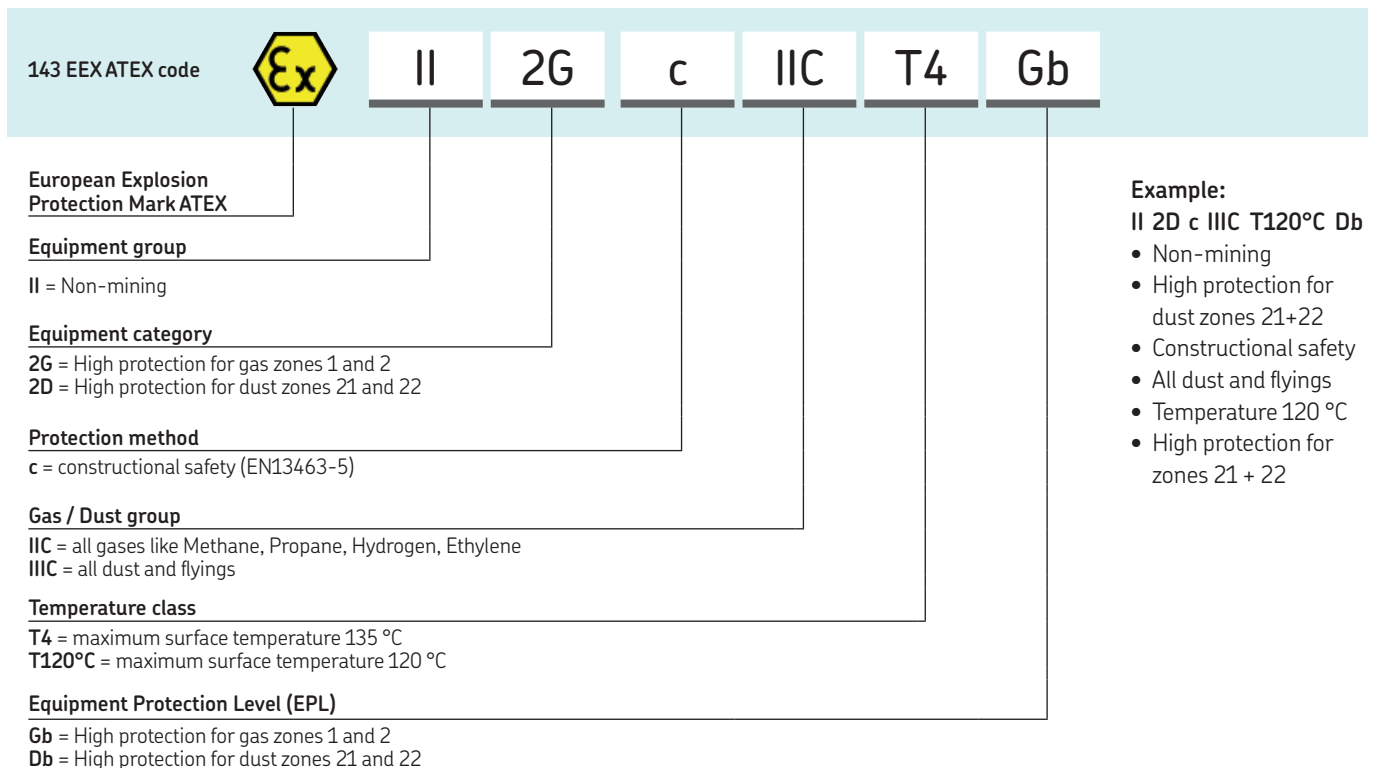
143 EEX ATEX code

Ex

II

2G

c

IIC

T4

Gb

European Explosion Protection Mark ATEX

Equipment group

II = Non-mining

Equipment category

2G = High protection for gas zones 1 and 2
2D = High protection for dust zones 21 and 22

Protection method

c = constructional safety (EN13463-5)

Gas / Dust group

IIC = all gases like Methane, Propane, Hydrogen, Ethylene
IIIC = all dust and flyings

Temperature class

T4 = maximum surface temperature 135 °C
T120°C = maximum surface temperature 120 °C

Equipment Protection Level (EPL)

Gb = High protection for gas zones 1 and 2
Db = High protection for dust zones 21 and 22

Example:
II 2D c IIIC T120°C Db
• Non-mining
• High protection for dust zones 21+22
• Constructional safety
• All dust and flyings
• Temperature 120 °C
• High protection for zones 21 + 22